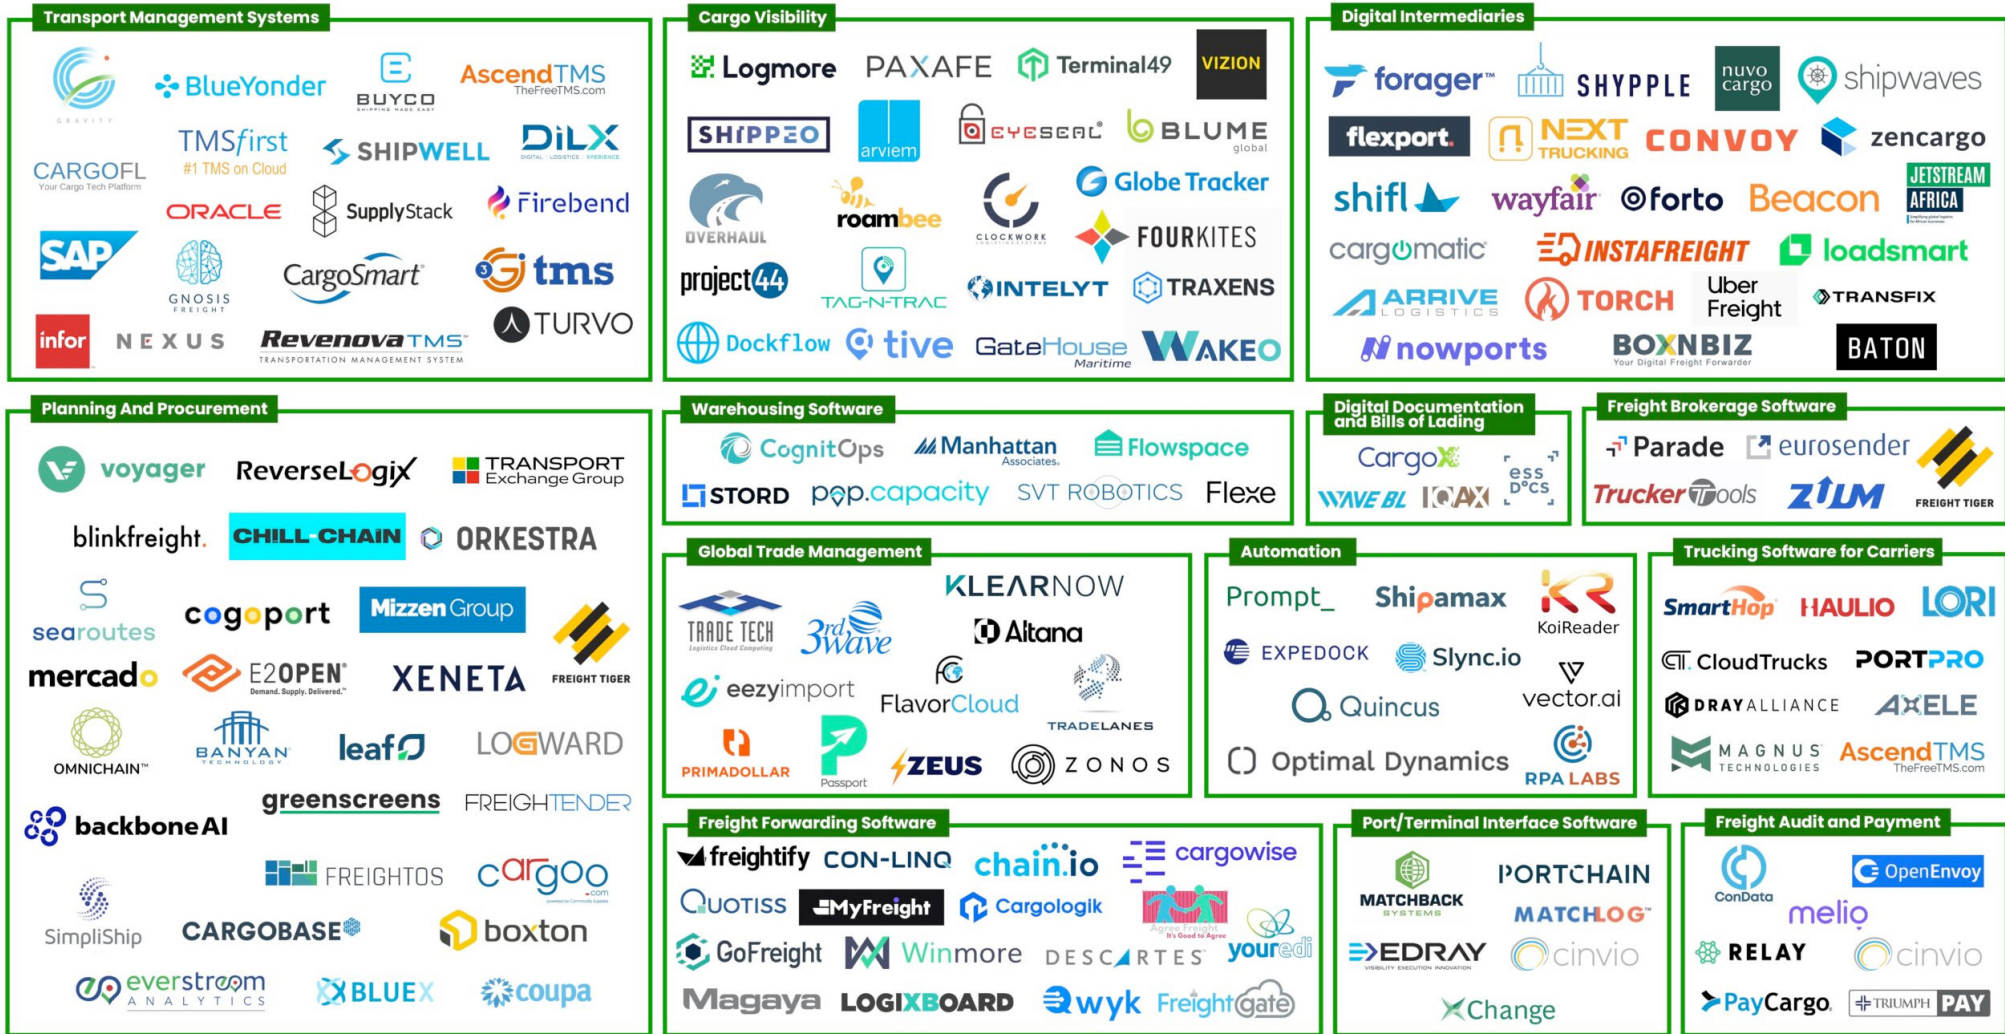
Transport Management Systems

GRAVITY
BlueYonder
BUYCO
AscendTMS TheFreeTMS.com
CARGOFL Your Cargo Tech Platform
TMSfirst #1 TMS on Cloud
SHIPWELL
DiLX
ORACLE
SupplyStack
Firebend
SAP
GNOSIS FREIGHT
CargoSmart
tms
infor
NEXUS
RevenovaTMS TRANSPORTATION MANAGEMENT SYSTEM
TURVO

Cargo Visibility

Logmore
PAXAFE
Terminal49
VIZION
SHIPPEO
arviem
EYESEAL
BLUME global
OVERHAUL
roambee
CLOCKWORK
Globe Tracker
FOURKITES
project44
TAG-N-TRAC
INTELYT
TRAXENS
Dockflow
tive
GateHouse Maritime
WAKEO

Digital Intermediaries

forager
SHYPPLE
nuvo cargo
shipwaves
flexport.
NEXT TRUCKING
CONVOY
zencargo
JETSTREAM AFRICA
shifl
wayfair
forto
Beacon
cargomatic
INSTAFREIGHT
loadsmart
ARRIVE LOGISTICS
TORCH
Uber Freight
TRANSFIX
nowports
BOXNBIZ Your Digital Freight Forwarder
BATON

Planning And Procurement

voyager
ReverseLogix
TRANSPORT Exchange Group
blinkfreight.
CHILL-CHAIN
ORKESTRA
searoutes
cogoport
Mizzen Group
FREIGHT TIGER
mercado
E2OPEN Demand. Supply. Delivered.
XENETA
OMNICHAIN
BANYAN TECHNOLOGY
leaf
LOGWARD
greenscreens
FREIGHTENDER
backbone AI
FREIGHTOS
cargoo
SimpliShip
CARGOBASE
boxton
everstream ANALYTICS
BLUEX
coupa

Warehousing Software

CognitOps
Manhattan Associates.
Flowspace
STORD
pop.capacity
SVT ROBOTICS
Flexe

Digital Documentation and Bills of Lading

CargoX
ess DOCS
WAVE BL
IQAX

Freight Brokerage Software

Parade
eurosender
FREIGHT TIGER
TruckerTools
ZUUM

Global Trade Management

TRADE TECH Logistics Cloud Computing
3rd Wave
KLEARNOW
Altana
eezyimport
FlavorCloud
TRADELANES
PRIMADOLLAR
Passport
ZEUS
ZONOS

Automation

Prompt_
Shipamax
KoiReader
EXPEDOCK
Slync.io
vector.ai
Quincus
Optimal Dynamics
RPA LABS

Trucking Software for Carriers

SmartHop
HAULIO
LORI
CloudTrucks
PORTPRO
DRAYALLIANCE
AXELE
MAGNUS TECHNOLOGIES
AscendTMS TheFreeTMS.com

Freight Forwarding Software

freightify
CON-LINQ
chain.io
cargowise
QUOTISS
MyFreight
Cargologik
Agree Freight It's Good to Agree
youredi
GoFreight
Winmore
DESCARTES
Magaya
LOGIXBOARD
wyk
Freightgate

Port/Terminal Interface Software

MATCHBACK SYSTEMS
PORTCHAIN
MATCHLOG
EDRAY VISIBILITY EXECUTION INNOVATION
cinvio
Change

Freight Audit and Payment

ConData
OpenEnvoy
melio
RELAY
cinvio
PayCargo
TRIUMPH PAY